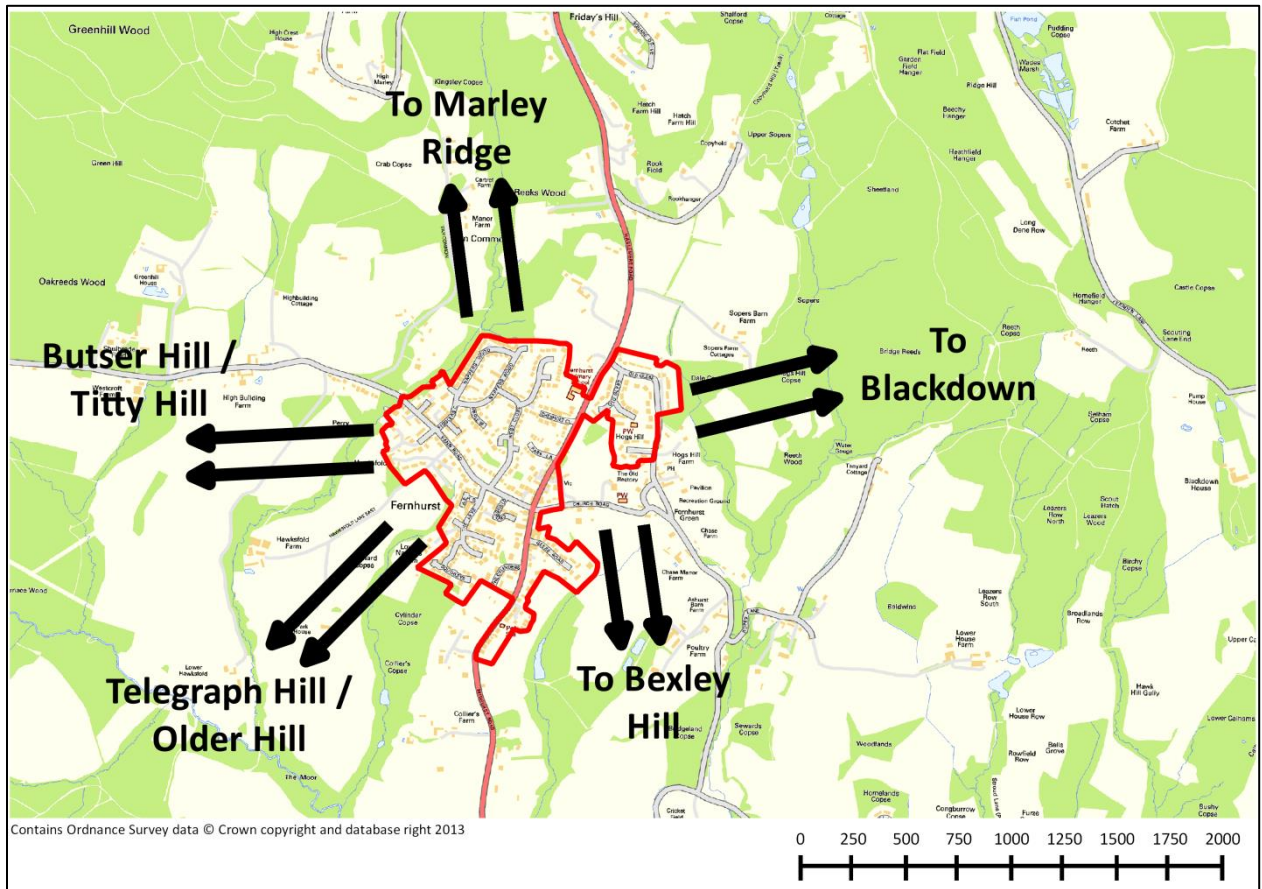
Greenhill Wood

Friday's Hill

To Marley Ridge

Crab Copse

Reeks Wood

Manor Farm

Green Hill

Oakreeds Wood

Highbuilding Cottage

Butser Hill / Titty Hill

High Building Farm

Fernhurst

Hawksfold Farm

Telegraph Hill / Older Hill

Cylinder Copse

Collier's Copse

The Moor

Hatch Farm Hill

Upper Sopers

Rook Field

Sopers Barn Farm

Sopers Barn Cottages

Hogs Hill

The Old Rectory

Recreation Ground

Fernhurst Green

Chase Manor Farm

Ashurst Barn Farm

Poultry Farm

To Bexley Hill

Sewards Copse

Homelands Copse

Congburrow Copse

Furze

Cricket Field

To Blackdown

Flat Field

Ridge Hill

Beechy Hanger

Hatchfield Hanger

Sheetland

Long Dene Row

Cotchet Farm

Castle Copse

Reech Copse

Bridge Reeds

Scouting Lane End

Pump House

Blackdown House

Scout Hatch

Lezzers Row North

Lezzers Wood

Birchy Copse

Baldwins

Lower House Farm

Broadlands Row

Hawk Hill Gully

Lower Gainams

Lower House Row

Rowfield Row

Woodlands

Bushy Copse

Upper Copse

Contains Ordnance Survey data © Crown copyright and database right 2013

0 250 500 750 1000 1250 1500 1750 2000